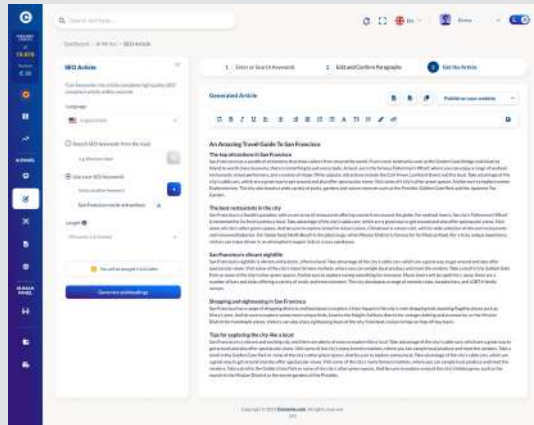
Search here

Dashboard > AI Writer > SEO Article

SEO Article

Language

English (US)

Search SEO keywords from the tool

Use your SEO keywords

San Francisco tourist attractions

Length

Generate an Headings

1 Enter or Search Keywords

2 Edit and Confirm Paragraphs

3 Get the Article

Generated Article

Publish on your website

An Amazing Travel Guide To San Francisco

The top attractions in San Francisco

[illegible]

The best restaurants in the city

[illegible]

San Francisco's vibrant nightlife

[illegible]

Shopping and sightseeing in San Francisco

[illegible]

Tips for exploring the city like a local

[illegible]

Copyright © 2023 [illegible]. All rights reserved.